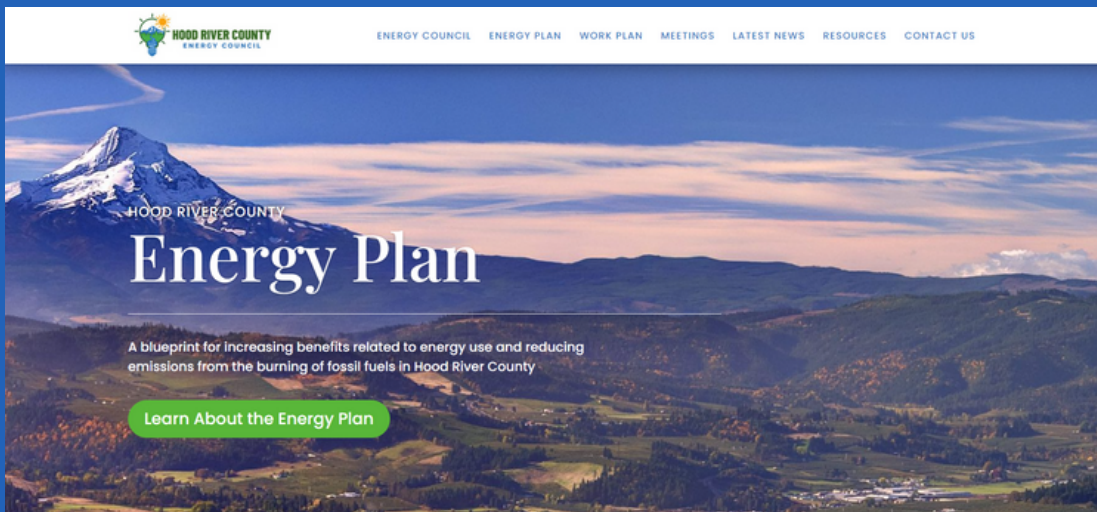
HOOD RIVER COUNTY
ENERGY COUNCIL

ENERGY COUNCIL ENERGY PLAN WORK PLAN MEETINGS LATEST NEWS RESOURCES CONTACT US

HOOD RIVER COUNTY

Energy Plan

A blueprint for increasing benefits related to energy use and reducing emissions from the burning of fossil fuels in Hood River County

Learn About the Energy Plan